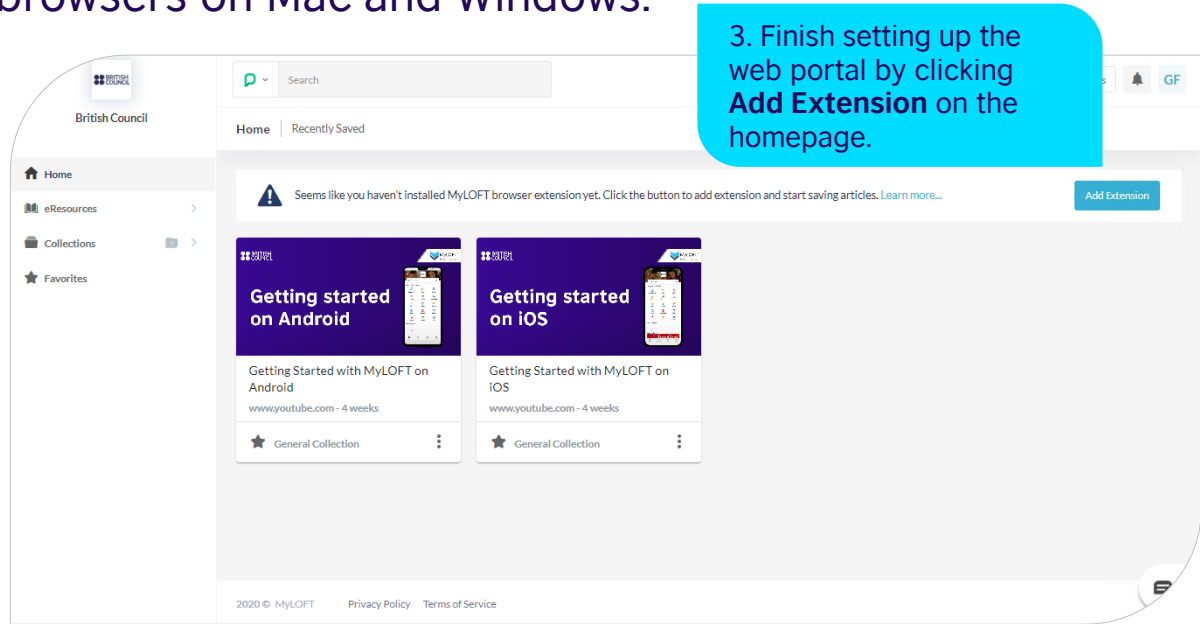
browsers on Mac and Windows.

3. Finish setting up the web portal by clicking **Add Extension** on the homepage.

BRITISH COUNCIL

British Council

Search

GF

Home | Recently Saved

Home

eResources

Collections

Favorites

Seems like you haven't installed MyLOFT browser extension yet. Click the button to add extension and start saving articles. Learn more...

Add Extension

BRITISH COUNCIL

Getting started on Android

Getting Started with MyLOFT on Android

www.youtube.com - 4 weeks

General Collection

BRITISH COUNCIL

Getting started on iOS

Getting Started with MyLOFT on iOS

www.youtube.com - 4 weeks

General Collection

2020 © MyLOFT Privacy Policy Terms of Service